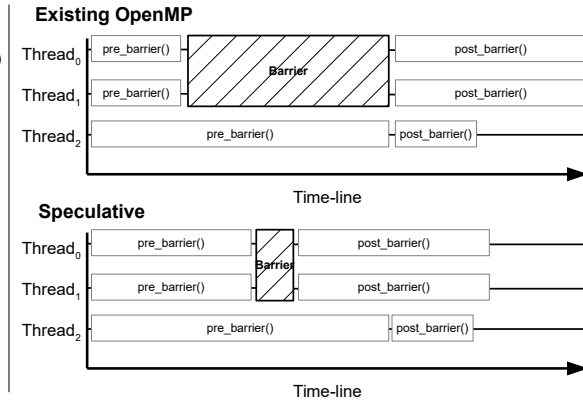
Existing OpenMP

$Thread_0$ pre_barrier() Barrier post_barrier()

$Thread_1$ pre_barrier() post_barrier()

$Thread_2$ pre_barrier() post_barrier()

Time-line

Speculative

$Thread_0$ pre_barrier() Barrier post_barrier()

$Thread_1$ pre_barrier() post_barrier()

$Thread_2$ pre_barrier() post_barrier()

Time-line